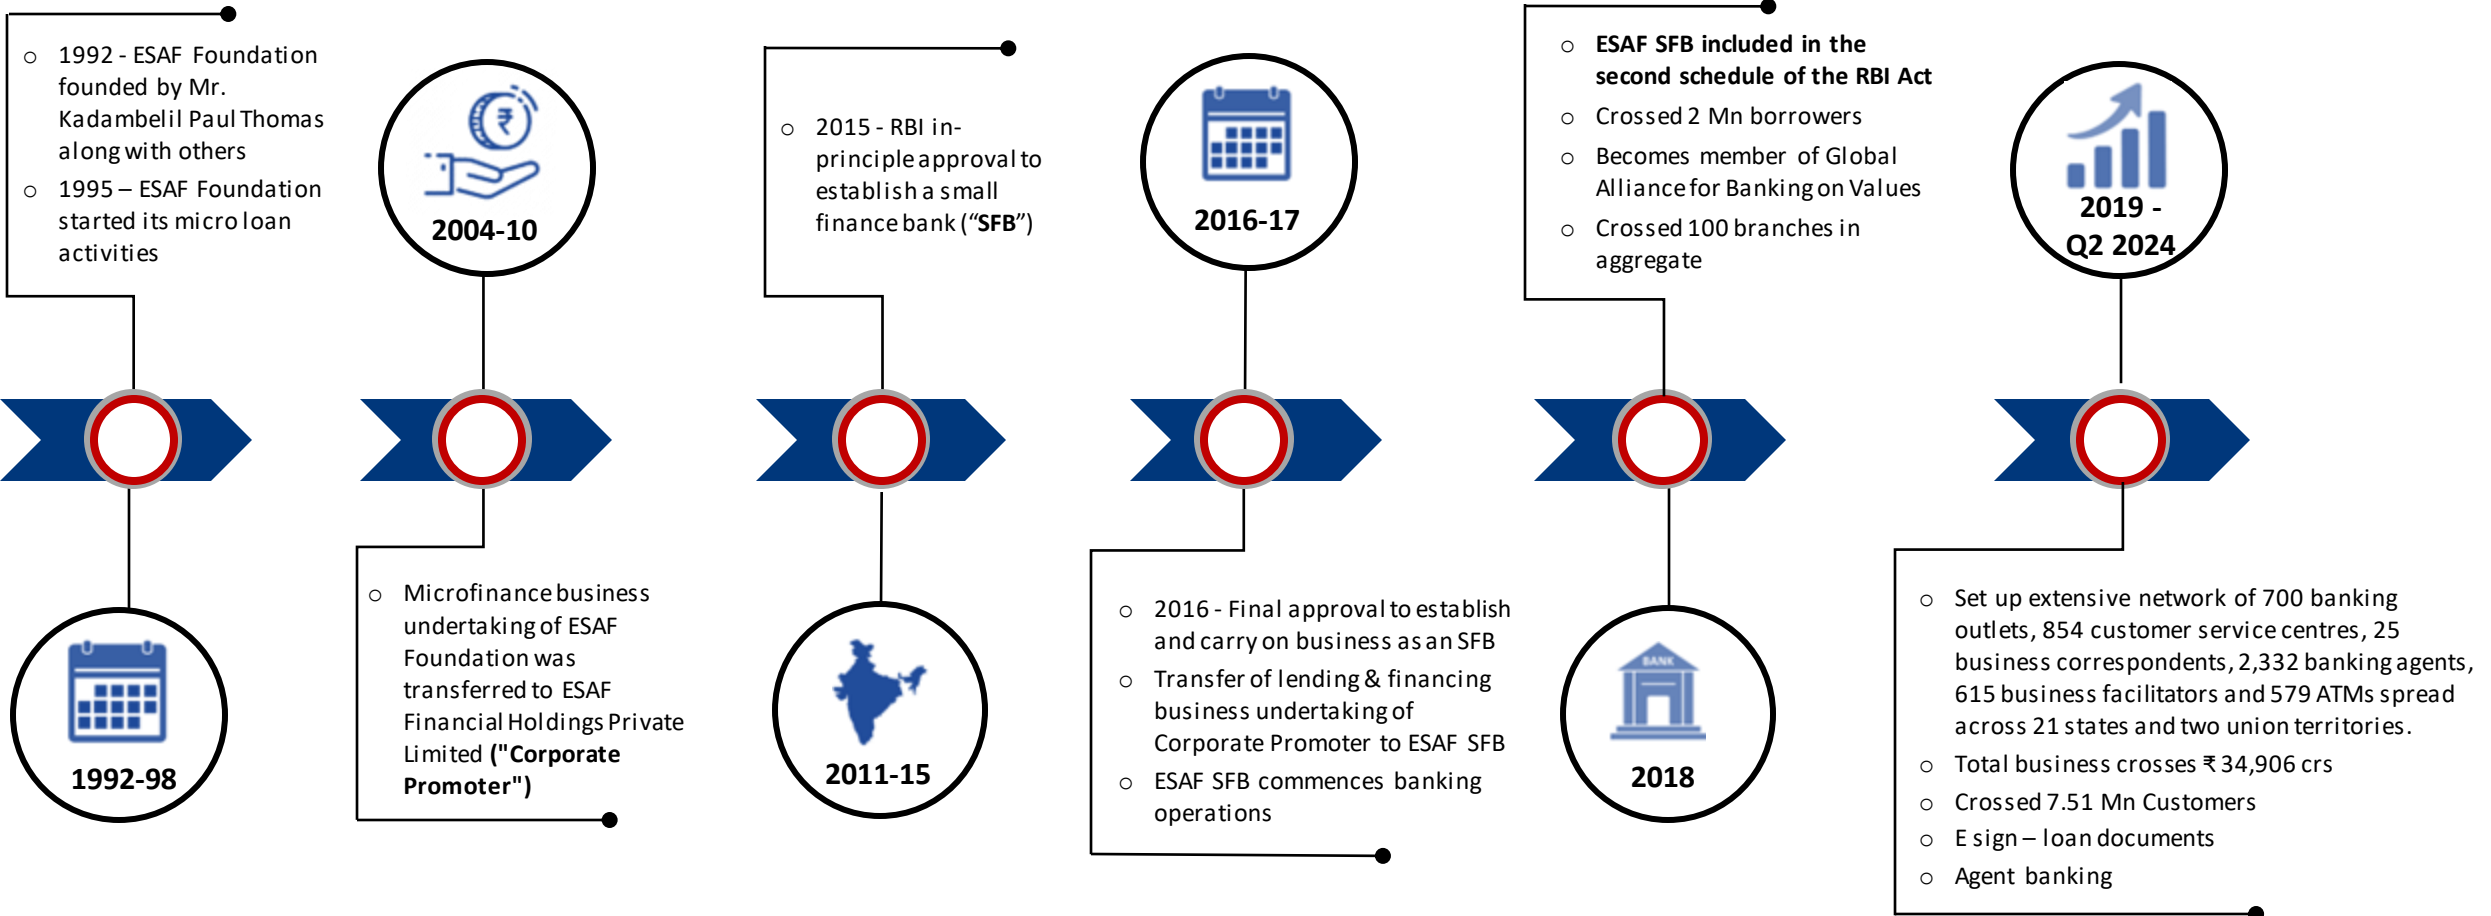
○ 1992 - ESAF Foundation founded by Mr. Kadambelil Paul Thomas along with others
○ 1995 – ESAF Foundation started its micro loan activities

1992-98

2004-10

○ Microfinance business undertaking of ESAF Foundation was transferred to ESAF Financial Holdings Private Limited **("Corporate Promoter")**

○ 2015 - RBI in-principle approval to establish a small finance bank (“**SFB**”)

2011-15

2016-17

○ 2016 - Final approval to establish and carry on business as an SFB
○ Transfer of lending & financing business undertaking of Corporate Promoter to ESAF SFB
○ ESAF SFB commences banking operations

○ **ESAF SFB included in the second schedule of the RBI Act**
○ Crossed 2 Mn borrowers
○ Becomes member of Global Alliance for Banking on Values
○ Crossed 100 branches in aggregate

BANK

2018

2019 - Q2 2024

○ Set up extensive network of 700 banking outlets, 854 customer service centres, 25 business correspondents, 2,332 banking agents, 615 business facilitators and 579 ATMs spread across 21 states and two union territories.
○ Total business crosses ₹ 34,906 crs
○ Crossed 7.51 Mn Customers
○ E sign – loan documents
○ Agent banking